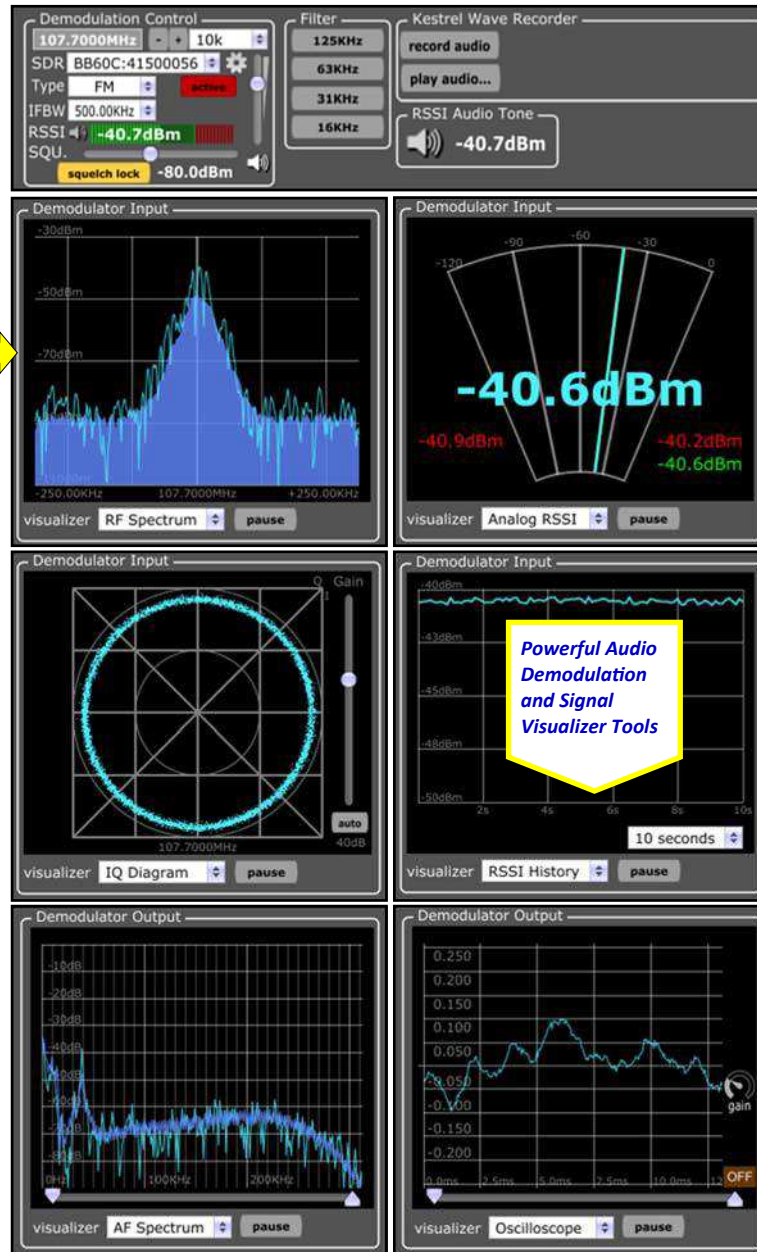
Demodulation Control

107.7000MHz - + 10k

SDR BB60C:41500056

Type FM active

IFBW 500.000KHz

RSSI -40.7dBm

SQU.

squelch lock -80.0dBm

Filter

125KHz

63KHz

31KHz

16KHz

Kestrel Wave Recorder

record audio

play audio...

RSSI Audio Tone

-40.7dBm

Demodulator Input

-30dBm

-50dBm

-70dBm

-250.00KHz 107.7000MHz +250.00KHz

visualizer RF Spectrum pause

Demodulator Input

-120 -90 -60 -30 0

-40.6dBm

-40.9dBm

-40.2dBm

-40.6dBm

visualizer Analog RSSI pause

Demodulator Input

Q Gain

I

auto

40dB

107.7000MHz

visualizer IQ Diagram pause

Demodulator Input

-40dBm

-43dBm

-45dBm

-48dBm

-50dBm

2s 4s 6s 8s 10s

Powerful Audio Demodulation and Signal Visualizer Tools

10 seconds

visualizer RSSI History pause

Demodulator Output

-10dB

-20dB

-30dB

-40dB

-50dB

-60dB

-70dB

-80dB

0Hz 100KHz 200KHz

visualizer AF Spectrum pause

Demodulator Output

0.250

0.200

0.150

0.100

0.050

-0.050

-0.100

-0.150

-0.200

0.0ms 2.5ms 5.0ms 7.5ms 10.0ms 12

gain

OFF

visualizer Oscilloscope pause